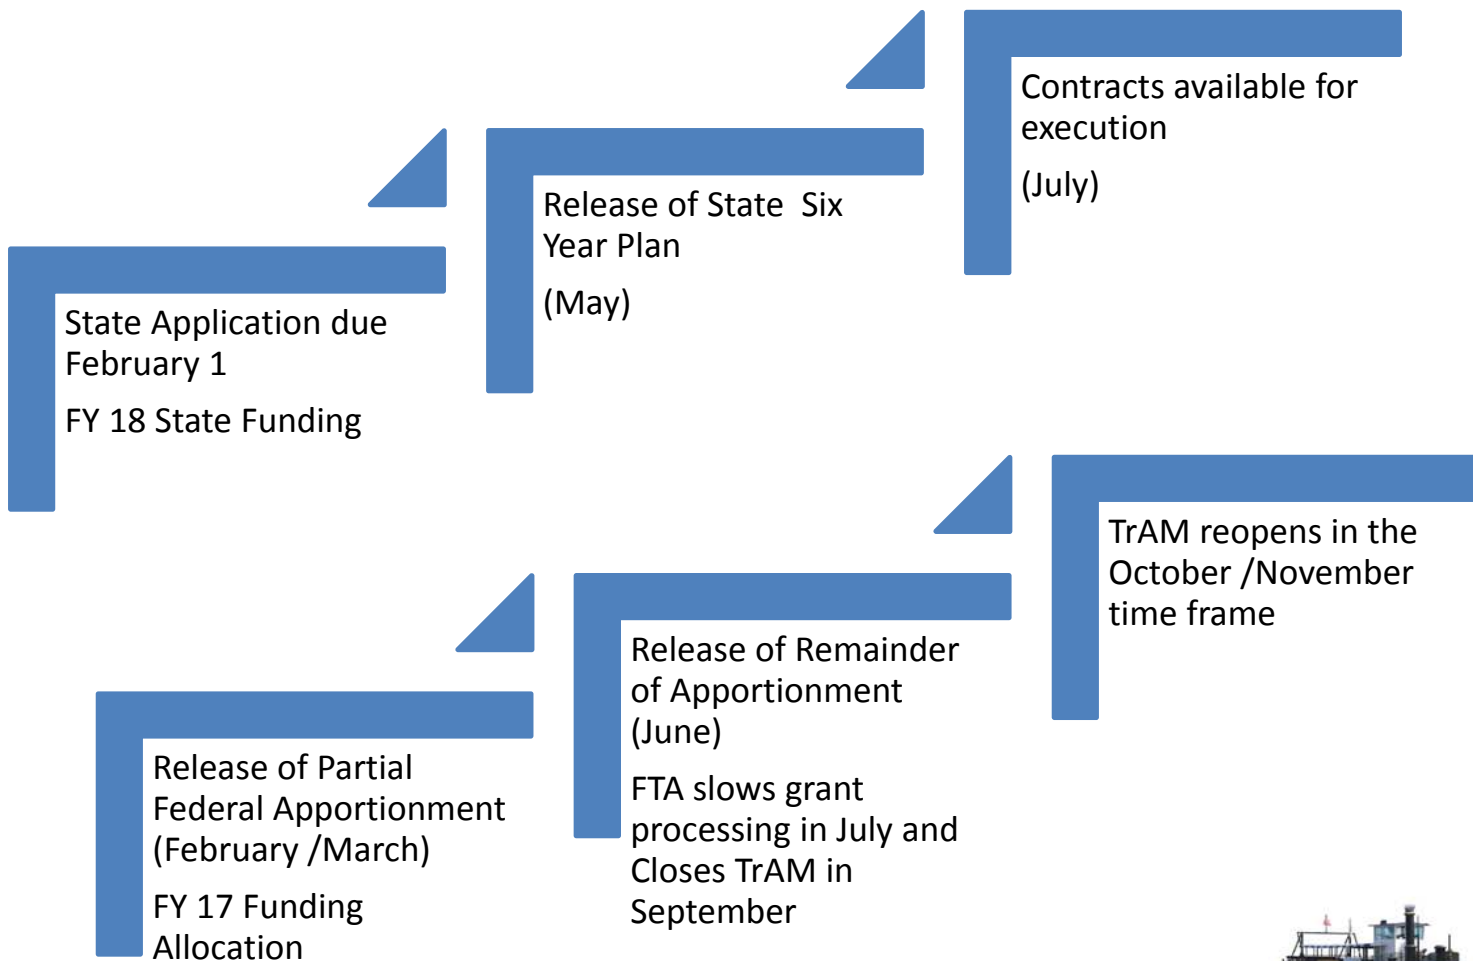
State Application due February 1

FY 18 State Funding

Release of State Six Year Plan

(May)

Contracts available for execution

(July)

Release of Partial Federal Apportionment (February /March)

FY 17 Funding Allocation

Release of Remainder of Apportionment (June)

FTA slows grant processing in July and Closes TrAM in September

TrAM reopens in the October /November time frame